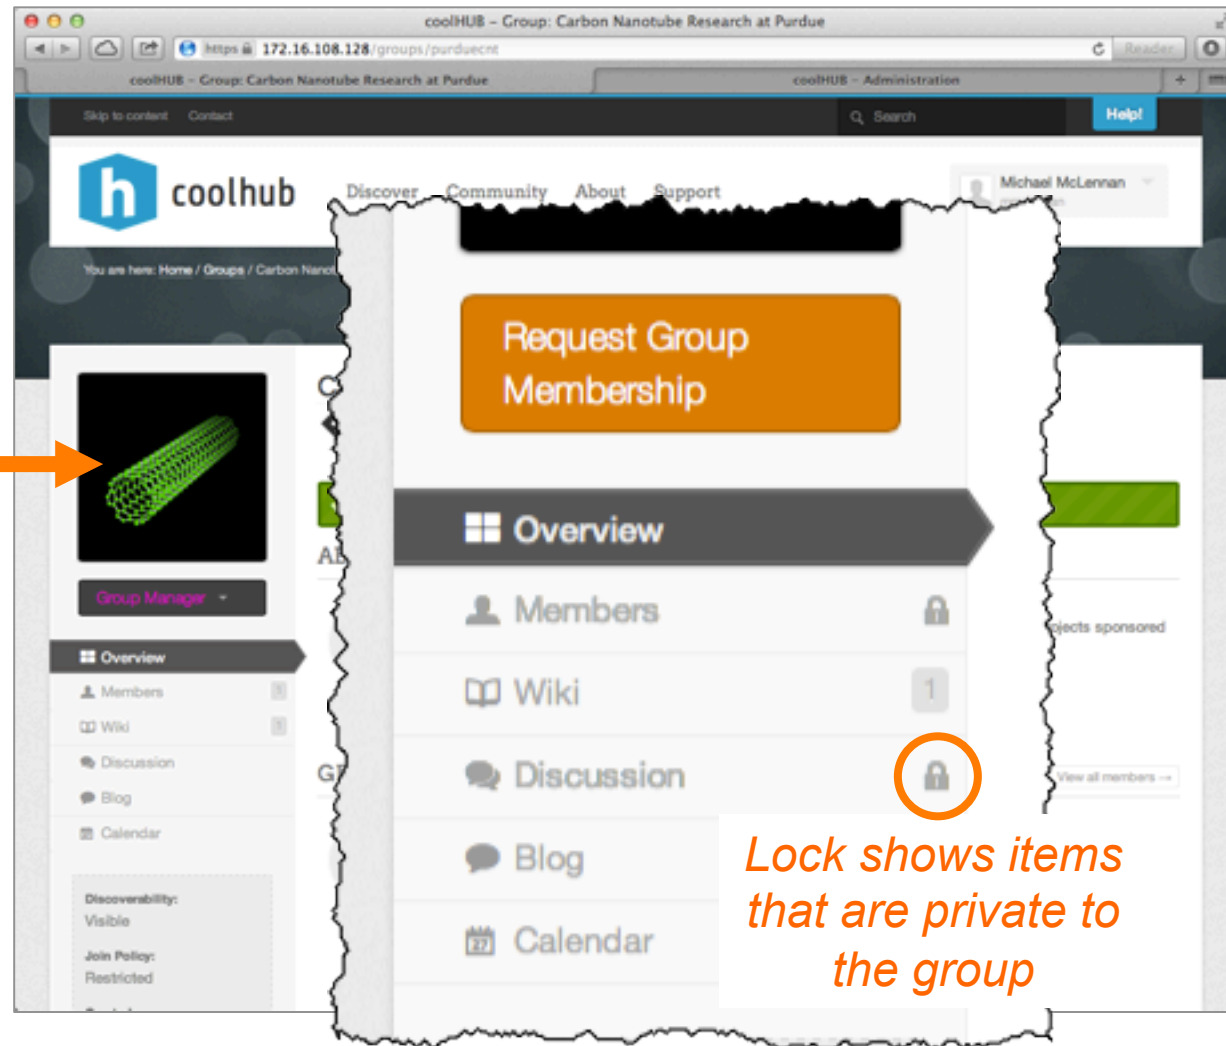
coolHUB – Group: Carbon Nanotube Research at Purdue

https 172.16.108.128/groups/purduecnt

Reader

coolHUB – Group: Carbon Nanotube Research at Purdue

coolHUB – Administration

Skip to content Contact

Search

Help!

coolhub

Discover Community About Support

Michael McLennan

You are here: Home / Groups / Carbon Nanot

Request Group Membership

Overview

Members

Wiki 1

Discussion

Blog

Calendar

Group Manager

Overview

Members

Wiki

Discussion

Blog

Calendar

Discoverability: Visible

Join Policy: Restricted

jects sponsored

View all members →

Lock shows items that are private to the group